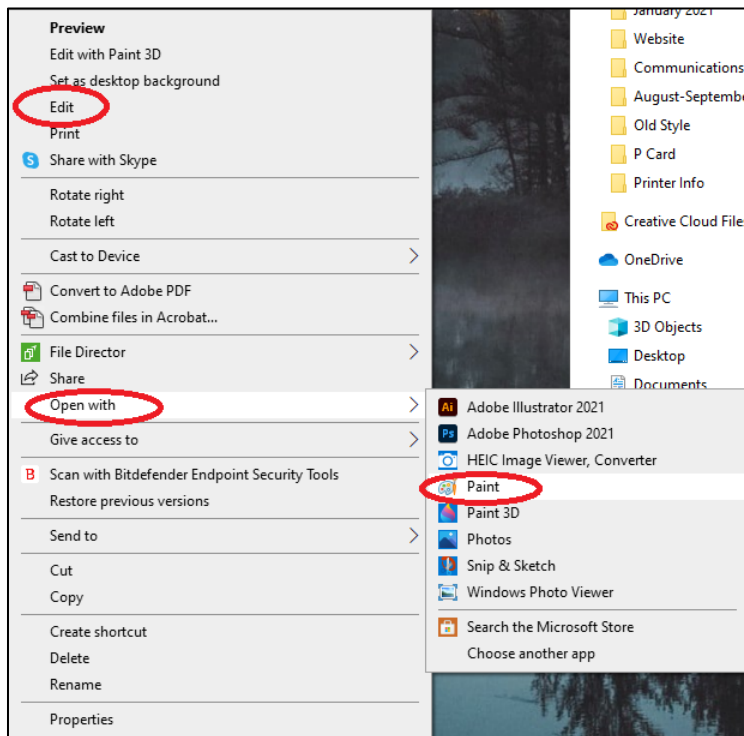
Preview
Edit with Paint 3D
Set as desktop background
Edit
Print
Share with Skype

Rotate right
Rotate left

Cast to Device

Convert to Adobe PDF
Combine files in Acrobat...

File Director
Share
Open with
Give access to

Scan with Bitdefender Endpoint Security Tools
Restore previous versions

Send to

Cut
Copy

Create shortcut
Delete
Rename

Properties

January 2021
Website
Communications
August-Septemb
Old Style
P Card
Printer Info
Creative Cloud File
OneDrive
This PC
3D Objects
Desktop
Documents

Adobe Illustrator 2021
Adobe Photoshop 2021
HEIC Image Viewer, Converter
Paint
Paint 3D
Photos
Snip & Sketch
Windows Photo Viewer
Search the Microsoft Store
Choose another app